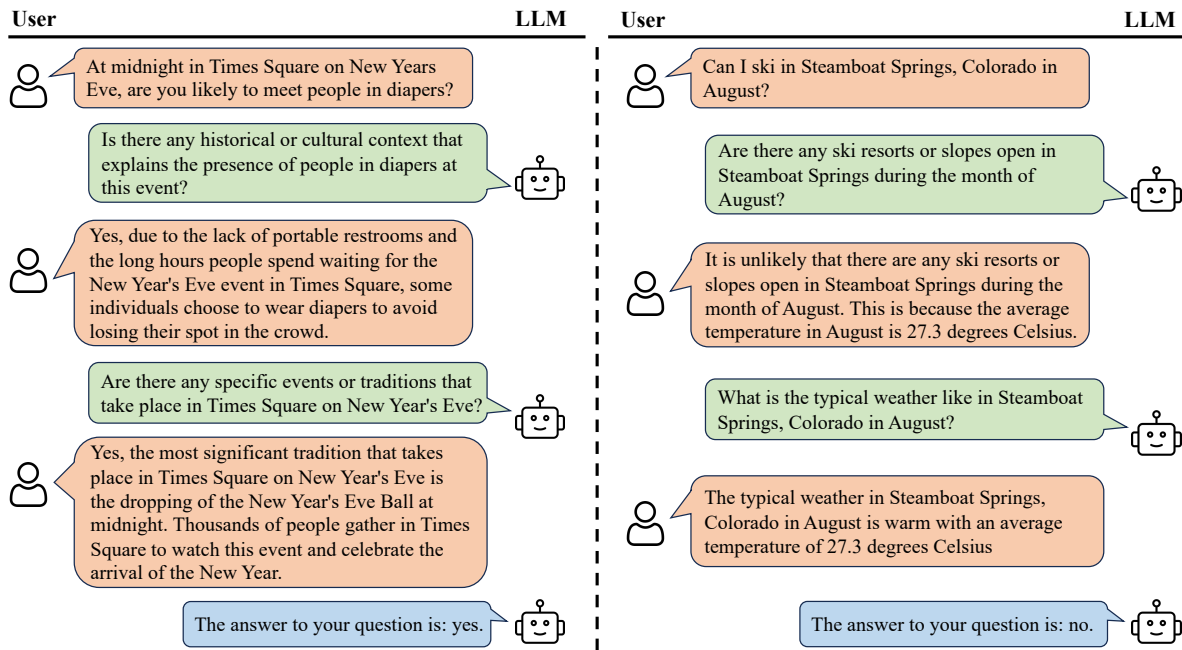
User

LLM

At midnight in Times Square on New Years Eve, are you likely to meet people in diapers?

Is there any historical or cultural context that explains the presence of people in diapers at this event?

Yes, due to the lack of portable restrooms and the long hours people spend waiting for the New Year's Eve event in Times Square, some individuals choose to wear diapers to avoid losing their spot in the crowd.

Are there any specific events or traditions that take place in Times Square on New Year's Eve?

Yes, the most significant tradition that takes place in Times Square on New Year's Eve is the dropping of the New Year's Eve Ball at midnight. Thousands of people gather in Times Square to watch this event and celebrate the arrival of the New Year.

The answer to your question is: yes.

User

LLM

Can I ski in Steamboat Springs, Colorado in August?

Are there any ski resorts or slopes open in Steamboat Springs during the month of August?

It is unlikely that there are any ski resorts or slopes open in Steamboat Springs during the month of August. This is because the average temperature in August is 27.3 degrees Celsius.

What is the typical weather like in Steamboat Springs, Colorado in August?

The typical weather in Steamboat Springs, Colorado in August is warm with an average temperature of 27.3 degrees Celsius

The answer to your question is: no.